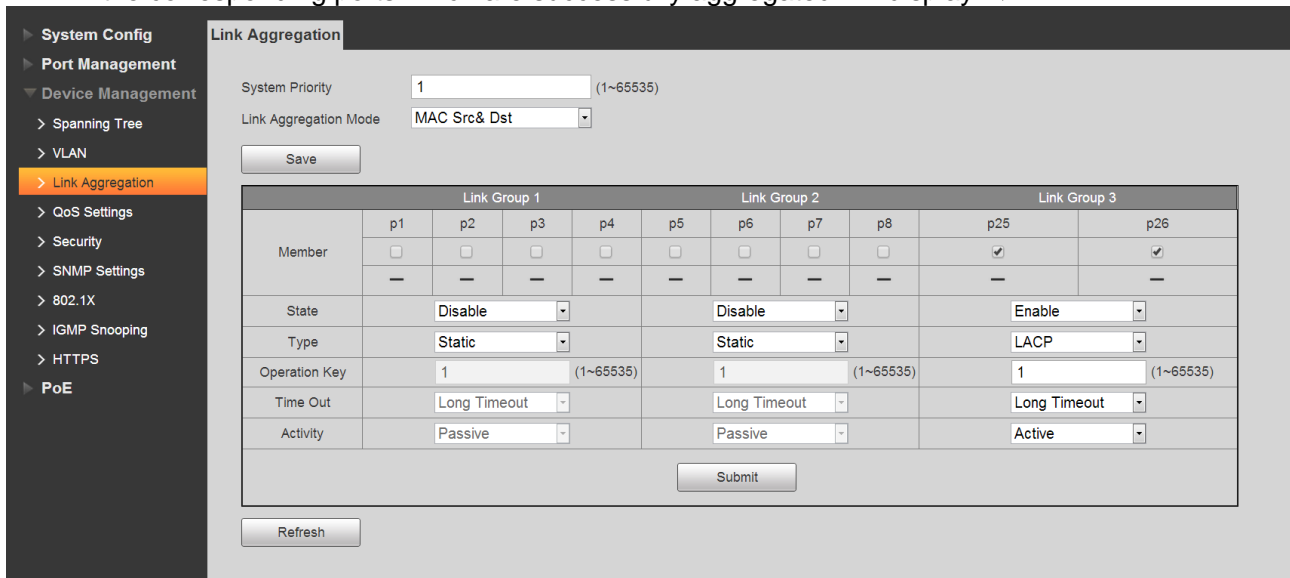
System Config
Port Management
Device Management
> Spanning Tree
> VLAN
> Link Aggregation
> QoS Settings
> Security
> SNMP Settings
> 802.1X
> IGMP Snooping
> HTTPS
PoE

Link Aggregation

System Priority 1 (1~65535)
Link Aggregation Mode MAC Src& Dst

Save

| | Link Group 1 | | | | Link Group 2 | | | | Link Group 3 | |
|---|---|---|---|---|---|---|---|---|---|---|
| Member | p1 | p2 | p3 | p4 | p5 | p6 | p7 | p8 | p25 | p26 |
| State | Disable | | | | Disable | | | | Enable | |
| Type | Static | | | | Static | | | | LACP | |
| Operation Key | 1 (1~65535) | | | | 1 (1~65535) | | | | 1 (1~65535) | |
| Time Out | Long Timeout | | | | Long Timeout | | | | Long Timeout | |
| Activity | Passive | | | | Passive | | | | Active | |

Submit

Refresh